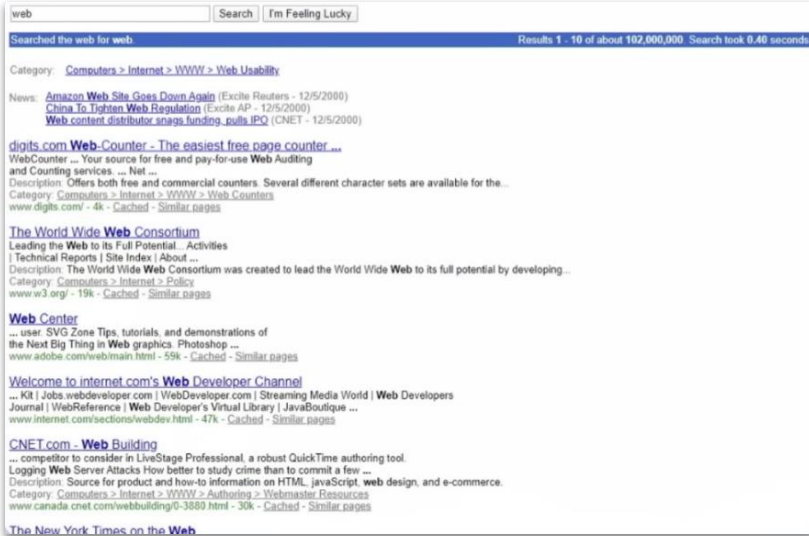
web

Search | I'm Feeling Lucky

Searched the web for web. Results 1 - 10 of about 102,000,000. Search took 0.40 seconds

Category: Computers > Internet > WWW > Web Usability

News: Amazon Web Site Goes Down Again (Excite Reuters - 12/5/2000)
China To Tighten Web Regulation (Excite AP - 12/5/2000)
Web content distributor snags funding, pulls IPO (CNET - 12/5/2000)

digits.com Web-Counter - The easiest free page counter ...
WebCounter ... Your source for free and pay-for-use Web Auditing and Counting services. ... Net ...
Description: Offers both free and commercial counters. Several different character sets are available for the...
Category: Computers > Internet > WWW > Web Counters
www.digits.com/ - 4k - Cached - Similar pages

The World Wide Web Consortium
Leading the Web to its Full Potential... Activities | Technical Reports | Site Index | About ...
Description: The World Wide Web Consortium was created to lead the World Wide Web to its full potential by developing...
Category: Computers > Internet > Policy
www.w3.org/ - 19k - Cached - Similar pages

Web Center
... user. SVG Zone Tips, tutorials, and demonstrations of the Next Big Thing in Web graphics. Photoshop ...
www.adobe.com/web/main.html - 59k - Cached - Similar pages

Welcome to internet.com's Web Developer Channel
... Kit | Jobs.webdeveloper.com | WebDeveloper.com | Streaming Media World | Web Developers Journal | WebReference | Web Developer's Virtual Library | JavaBoutique ...
www.internet.com/sections/webdev.html - 47k - Cached - Similar pages

CNET.com - Web Building
... competitor to consider in LiveStage Professional, a robust QuickTime authoring tool. Logging Web Server Attacks How better to study crime than to commit a few ...
Description: Source for product and how-to information on HTML, javaScript, web design, and e-commerce.
Category: Computers > Internet > WWW > Authoring > Webmaster Resources
www.canada.cnet.com/webbuilding/0-3880.html - 30k - Cached - Similar pages

The New York Times on the Web